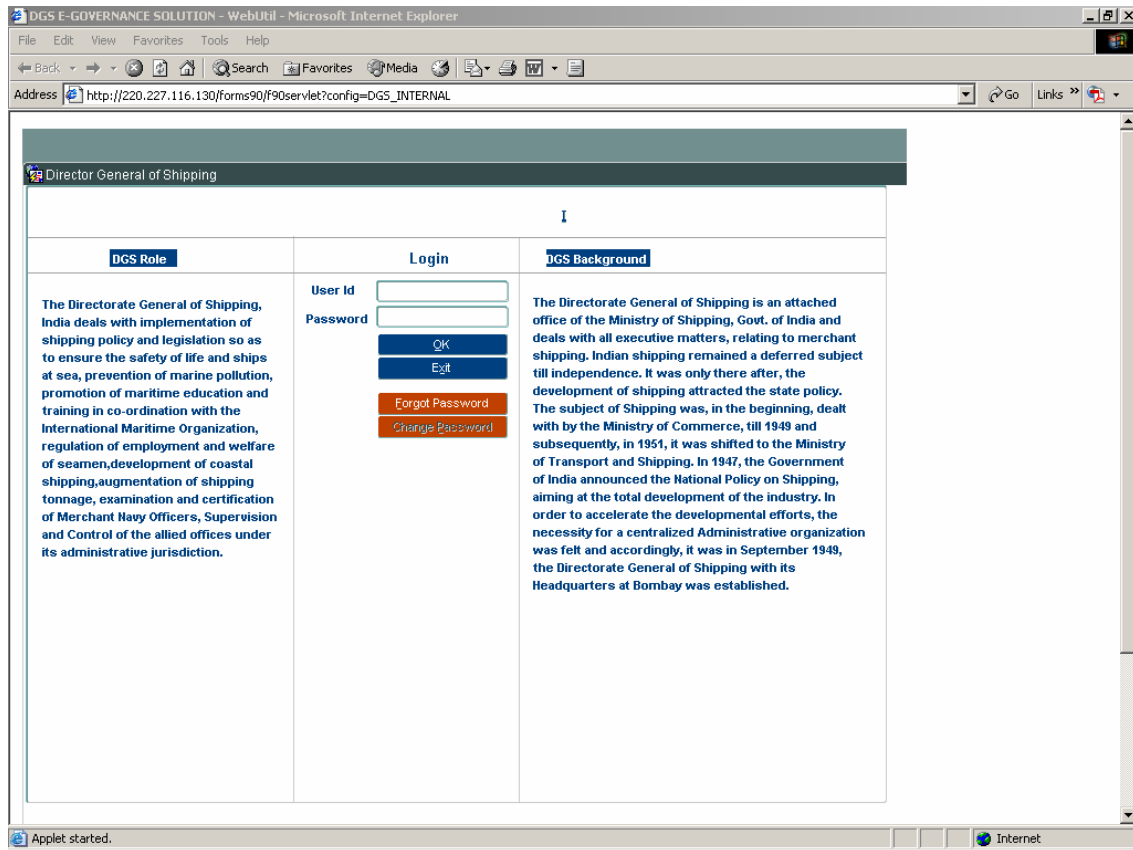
DGS E-GOVERNANCE SOLUTION - WebUtil - Microsoft Internet Explorer

File Edit View Favorites Tools Help

Back Search Favorites Media

Address http://220.227.116.130/forms90/f90servlet?config=DGS_INTERNAL Go Links

Director General of Shipping

DGS Role

The Directorate General of Shipping, India deals with implementation of shipping policy and legislation so as to ensure the safety of life and ships at sea, prevention of marine pollution, promotion of maritime education and training in co-ordination with the International Maritime Organization, regulation of employment and welfare of seamen,development of coastal shipping,augmentation of shipping tonnage, examination and certification of Merchant Navy Officers, Supervision and Control of the allied offices under its administrative jurisdiction.

Login

User Id

Password

OK

Exit

Forgot Password

Change Password

DGS Background

The Directorate General of Shipping is an attached office of the Ministry of Shipping, Govt. of India and deals with all executive matters, relating to merchant shipping. Indian shipping remained a deferred subject till independence. It was only there after, the development of shipping attracted the state policy. The subject of Shipping was, in the beginning, dealt with by the Ministry of Commerce, till 1949 and subsequently, in 1951, it was shifted to the Ministry of Transport and Shipping. In 1947, the Government of India announced the National Policy on Shipping, aiming at the total development of the industry. In order to accelerate the developmental efforts, the necessity for a centralized Administrative organization was felt and accordingly, it was in September 1949, the Directorate General of Shipping with its Headquarters at Bombay was established.

Applet started.

Internet